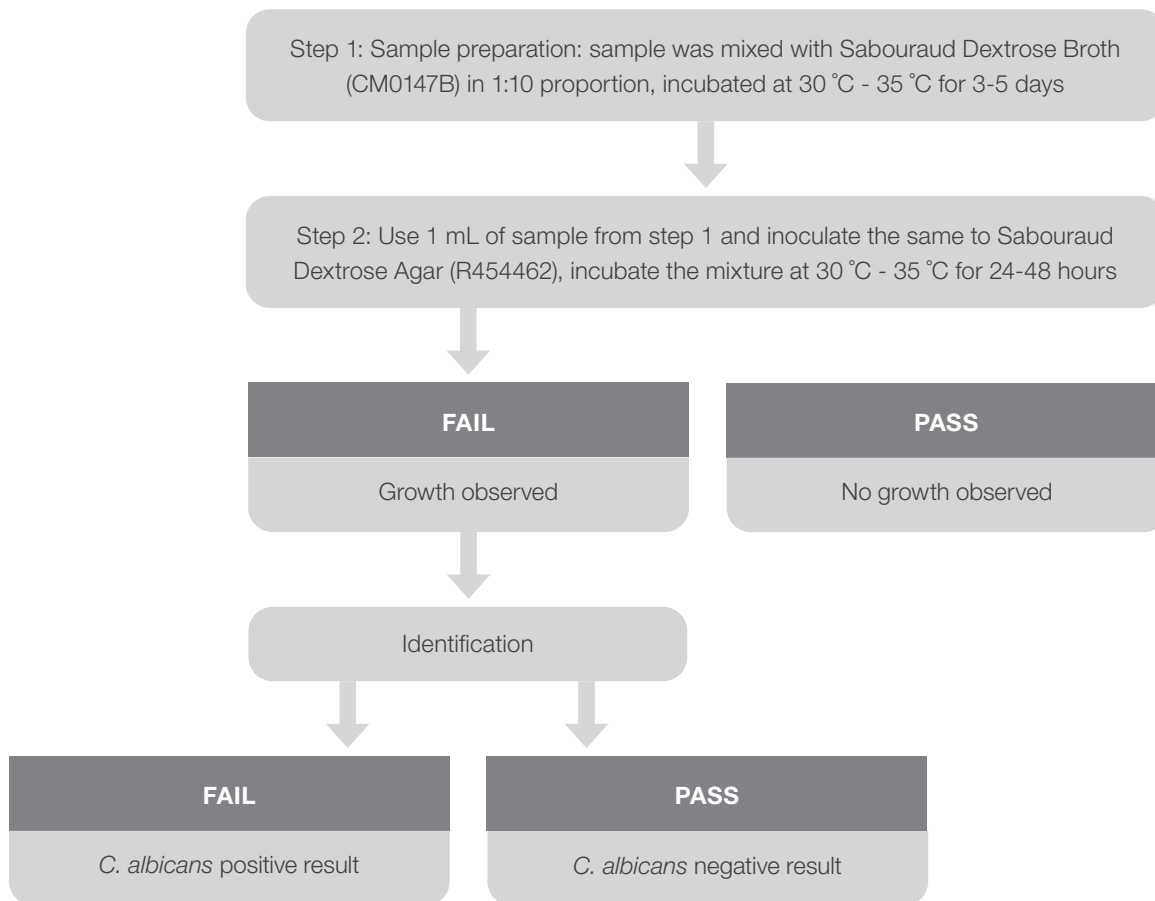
Step 1: Sample preparation: sample was mixed with Sabouraud Dextrose Broth (CM0147B) in 1:10 proportion, incubated at 30 ˚C - 35 ˚C for 3-5 days

Step 2: Use 1 mL of sample from step 1 and inoculate the same to Sabouraud Dextrose Agar (R454462), incubate the mixture at 30 ˚C - 35 ˚C for 24-48 hours

FAIL

Growth observed

PASS

No growth observed

Identification

FAIL

C. albicans positive result

PASS

C. albicans negative result